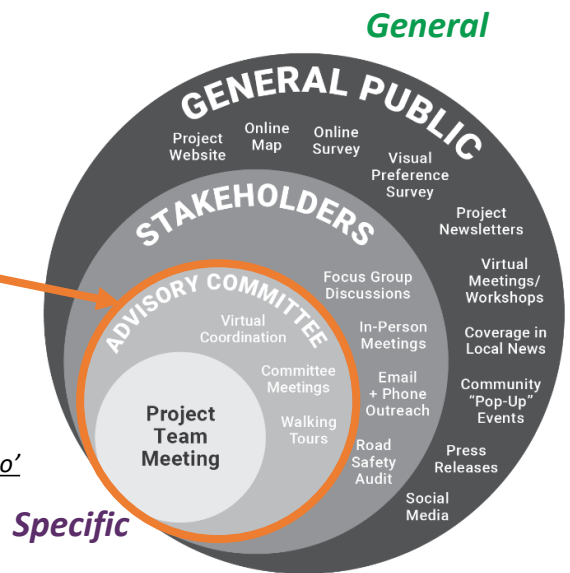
General

GENERAL PUBLIC

Project Website

Online Map

Online Survey

Visual Preference Survey

Project Newsletters

Virtual Meetings/ Workshops

Coverage in Local News

Community "Pop-Up" Events

Press Releases

Social Media

STAKEHOLDERS

Focus Group Discussions

In-Person Meetings

Email + Phone Outreach

Road Safety Audit

ADVISORY COMMITTEE

Virtual Coordination

Committee Meetings

Walking Tours

Project Team Meeting

o'

Specific